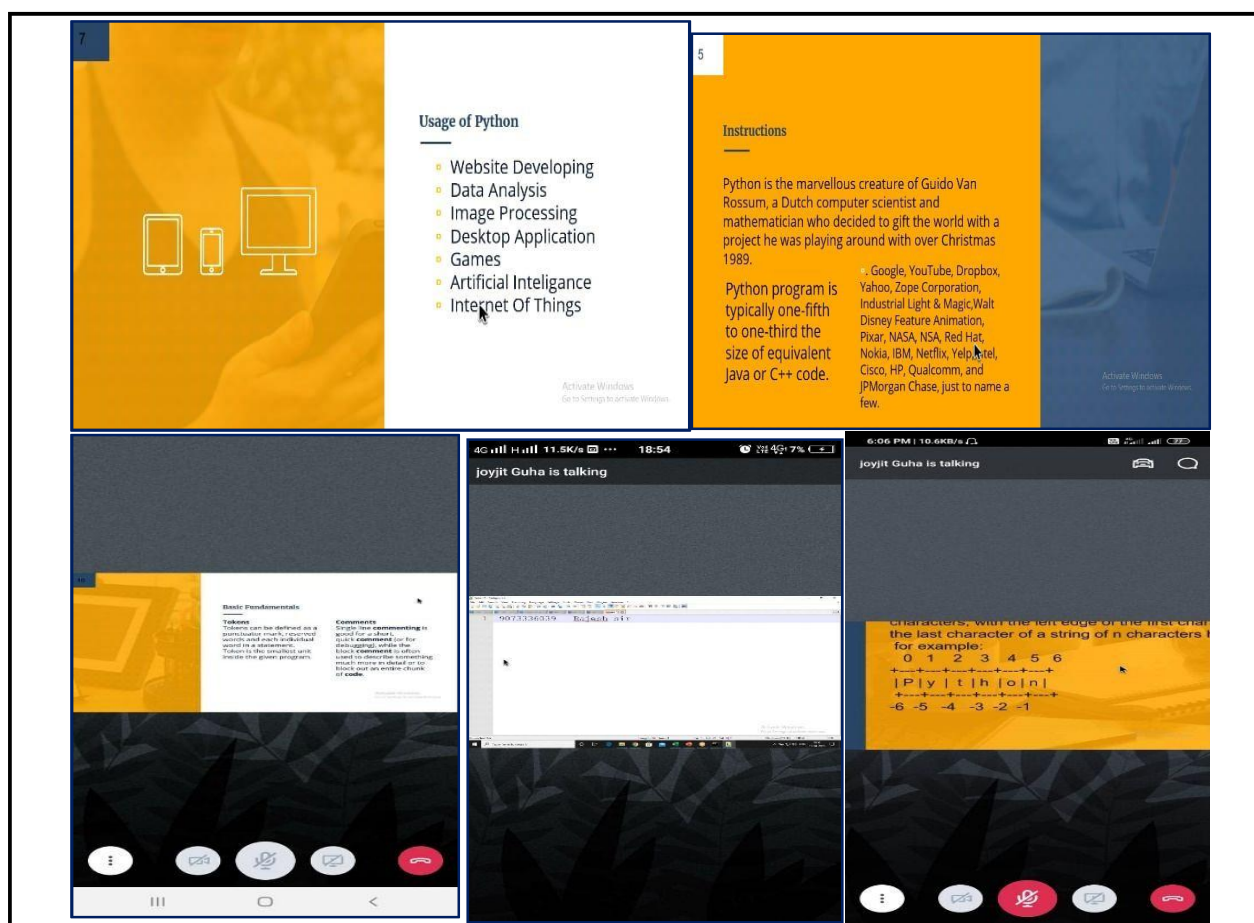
7

Usage of Python

Website Developing
Data Analysis
Image Processing
Desktop Application
Games
Artificial Inteligance
Internet Of Things

Activate Windows
Go to Settings to activate Windows

5

Instructions

Python is the marvellous creature of Guido Van Rossum, a Dutch computer scientist and mathematician who decided to gift the world with a project he was playing around with over Christmas 1989.

Python program is typically one-fifth to one-third the size of equivalent Java or C++ code.

Google, YouTube, Dropbox, Yahoo, Zope Corporation, Industrial Light & Magic,Walt Disney Feature Animation, Pixar, NASA, NSA, Red Hat, Nokia, IBM, Netflix, Yelp, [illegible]tel, Cisco, HP, Qualcomm, and JPMorgan Chase, just to name a few.

Activate Windows
Go to Settings to activate Windows

Basic Fundamentals

Tokens
Tokens can be defined as a punctuator mark, reserved words and each individual word in a statement. Token is the smallest unit inside the given program.

Comments
Single line commenting is good for a short, quick comment (or for debugging), while the block comment is often used to describe something much more in detail or to block out an entire chunk of code.

4G H 11.5K/s 18:54 7%
joyjit Guha is talking

1 9073336039 Rajesh sir

6:06 PM | 10.6KB/s
joyjit Guha is talking

characters, with the left edge of the first char
the last character of a string of n characters
for example:
0 1 2 3 4 5 6
+---+---+---+---+---+---+
| P | y | t | h | o | n |
+---+---+---+---+---+---+
-6 -5 -4 -3 -2 -1